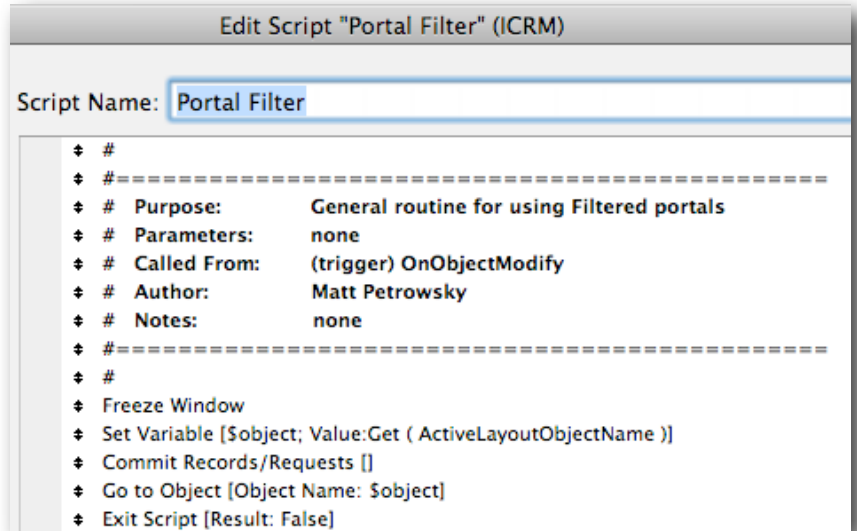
Edit Script "Portal Filter" (ICRM)

Script Name: Portal Filter

#
#==========================================
# Purpose: General routine for using Filtered portals
# Parameters: none
# Called From: (trigger) OnObjectModify
# Author: Matt Petrowsky
# Notes: none
#==========================================
#
Freeze Window
Set Variable [$object; Value:Get ( ActiveLayoutObjectName )]
Commit Records/Requests []
Go to Object [Object Name: $object]
Exit Script [Result: False]